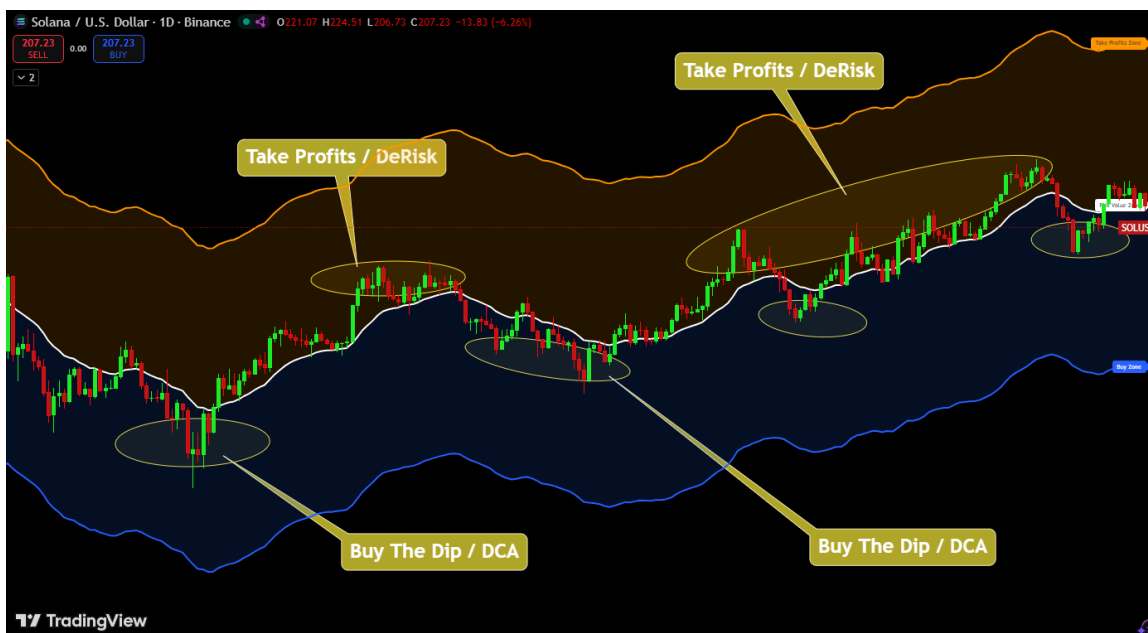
Solana / U.S. Dollar · 1D · Binance O221.07 H224.51 L206.73 C207.23 −13.83 (−6.26%)

207.23 SELL 0.00 207.23 BUY

2

Take Profits Zone

Take Profits / DeRisk

Take Profits / DeRisk

Fair Value Zone

SOLUS

Buy Zone

Buy The Dip / DCA

Buy The Dip / DCA

TradingView